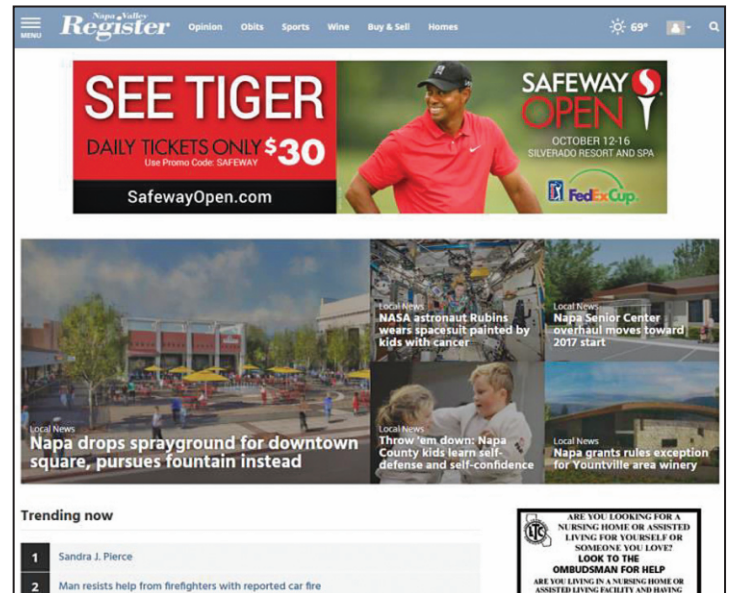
MENU Napa Valley Register Opinion Obits Sports Wine Buy & Sell Homes 69°

SEE TIGER
DAILY TICKETS ONLY $30
Use Promo Code: SAFEWAY
SafewayOpen.com

SAFEWAY OPEN
OCTOBER 12-16
SILVERADO RESORT AND SPA
FedEx Cup

Local News
Napa drops sprayground for downtown square, pursues fountain instead

Local News
NASA astronaut Rubins wears spacesuit painted by kids with cancer

Local News
Napa Senior Center overhaul moves toward 2017 start

Local News
Throw 'em down: Napa County kids learn self-defense and self-confidence

Local News
Napa grants rules exception for Yountville area winery

Trending now

1 Sandra J. Pierce

2 Man resists help from firefighters with reported car fire

LTC
ARE YOU LOOKING FOR A NURSING HOME OR ASSISTED LIVING FOR YOURSELF OR SOMEONE YOU LOVE?
LOOK TO THE OMBUDSMAN FOR HELP
ARE YOU LIVING IN A NURSING HOME OR ASSISTED LIVING FACILITY AND HAVING